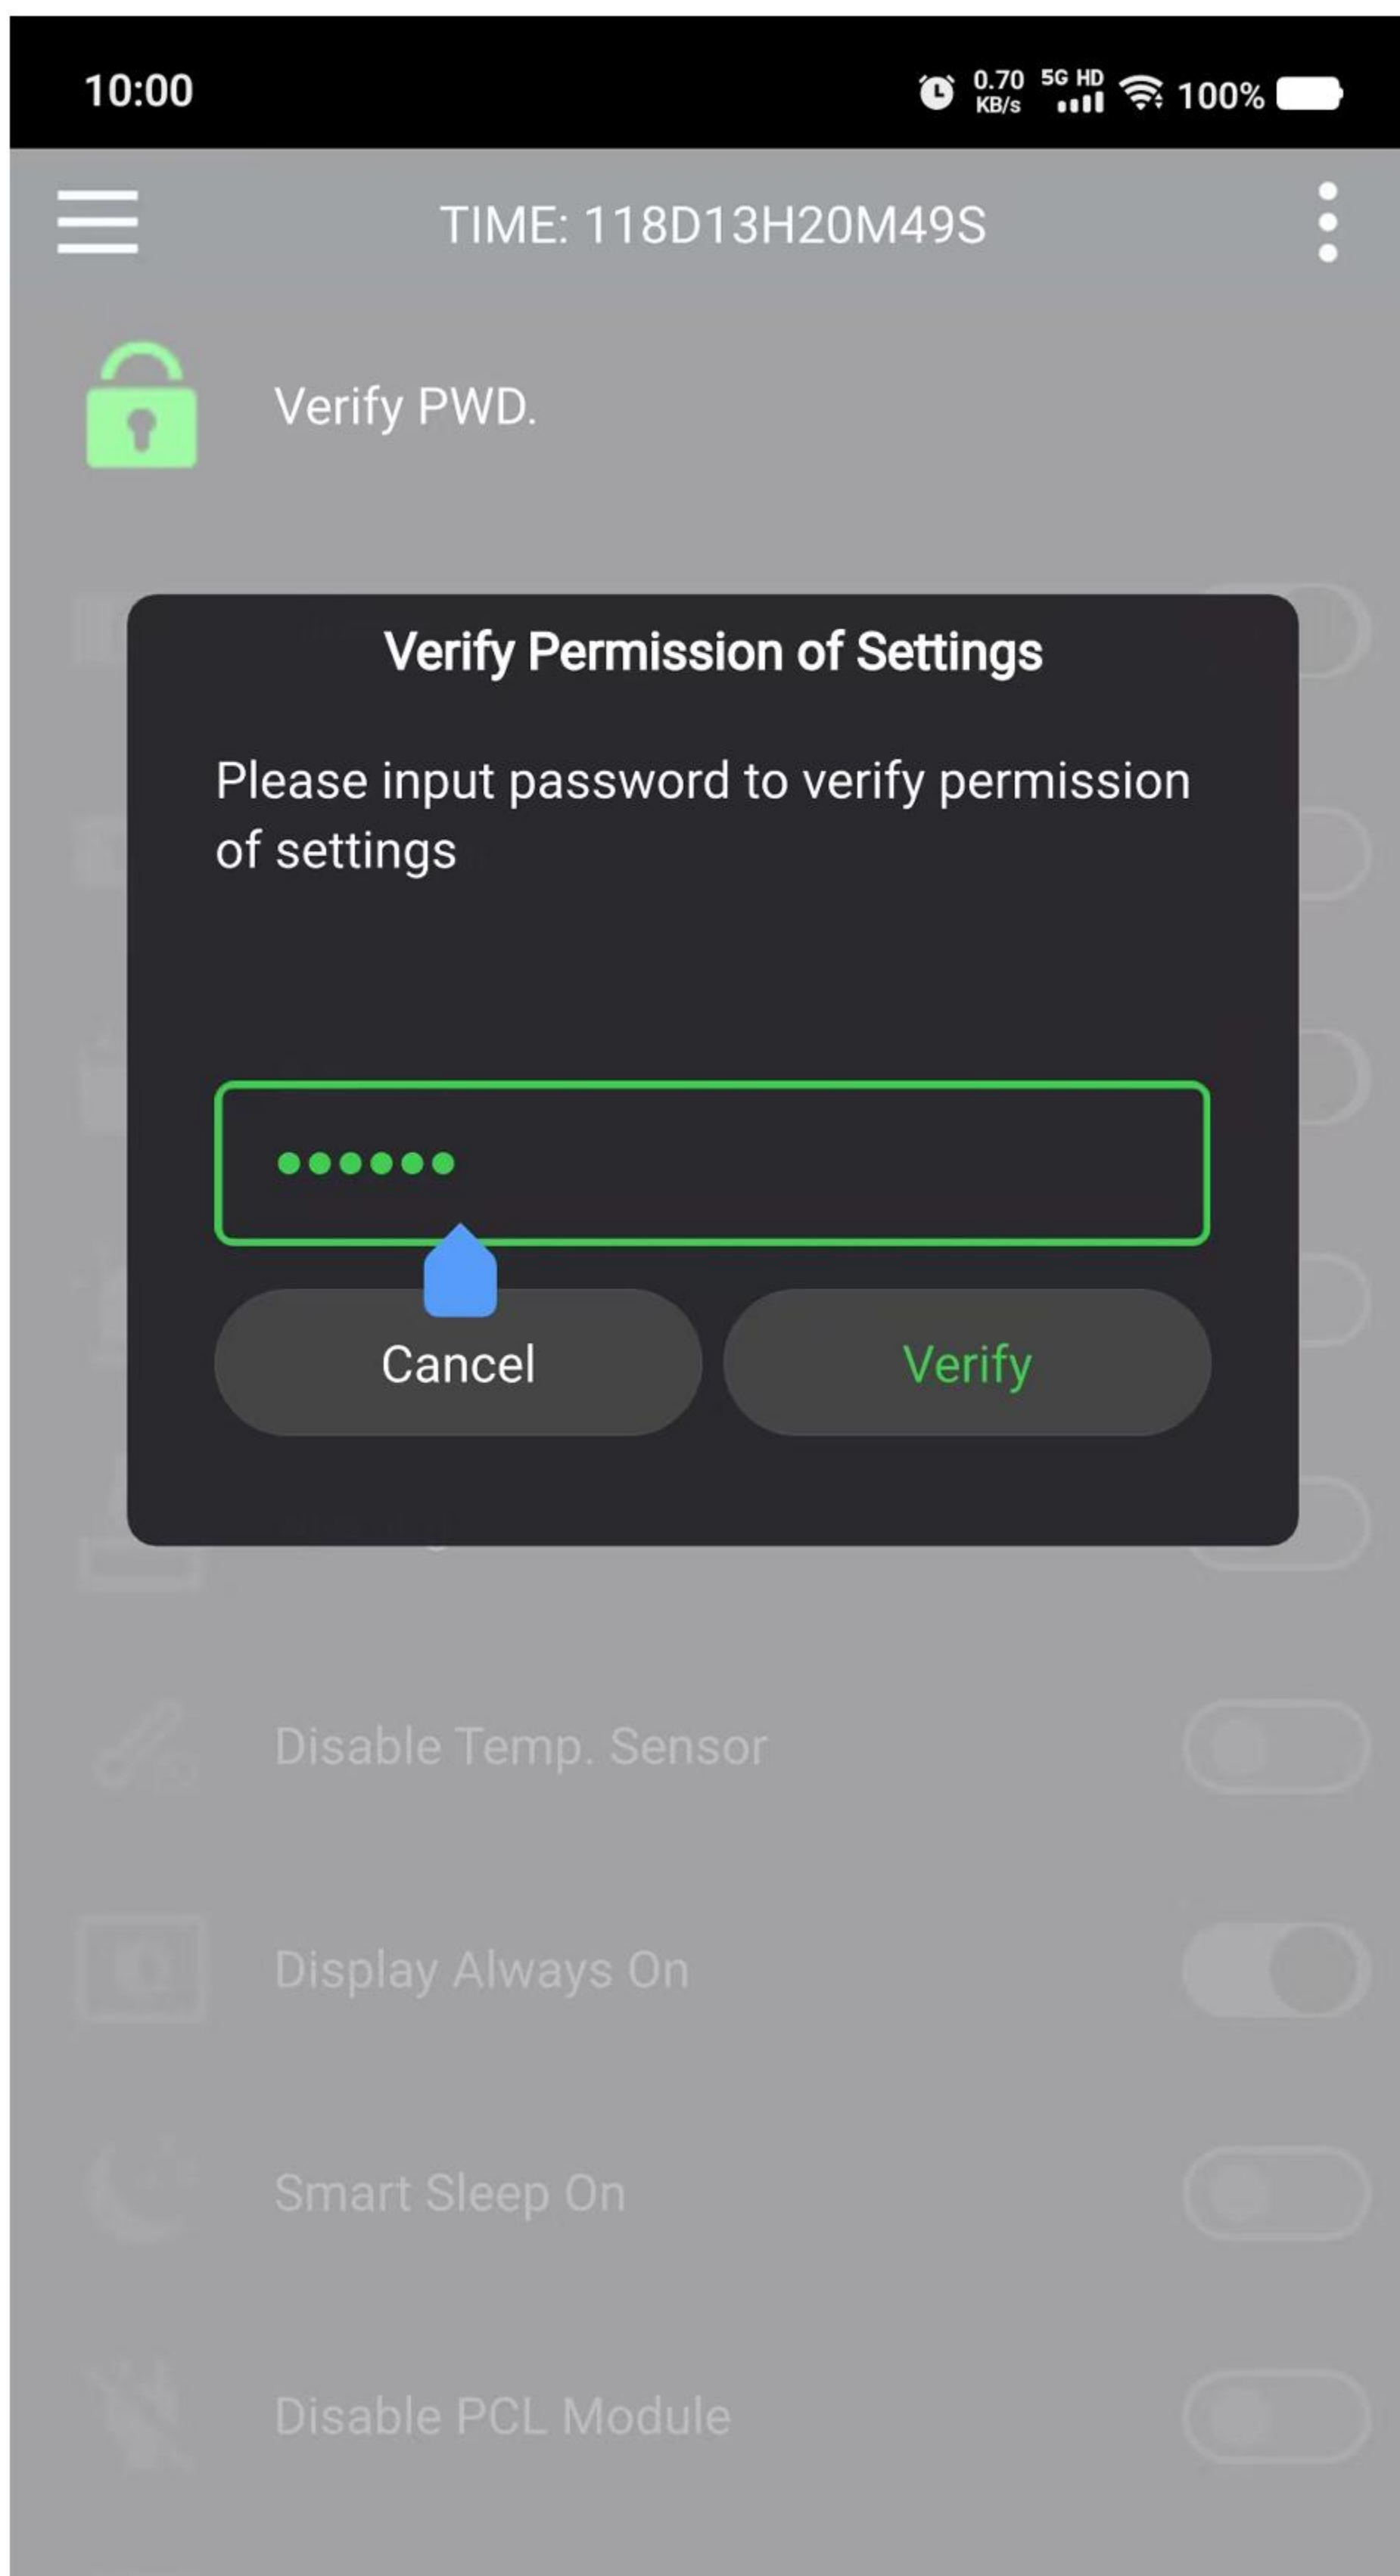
10:00

0.70 KB/s 5G HD 100%

TIME: 118D13H20M49S

Verify PWD.

Verify Permission of Settings

Please input password to verify permission of settings

••••••

Cancel

Verify

Disable Temp. Sensor

Display Always On

Smart Sleep On

Disable PCL Module